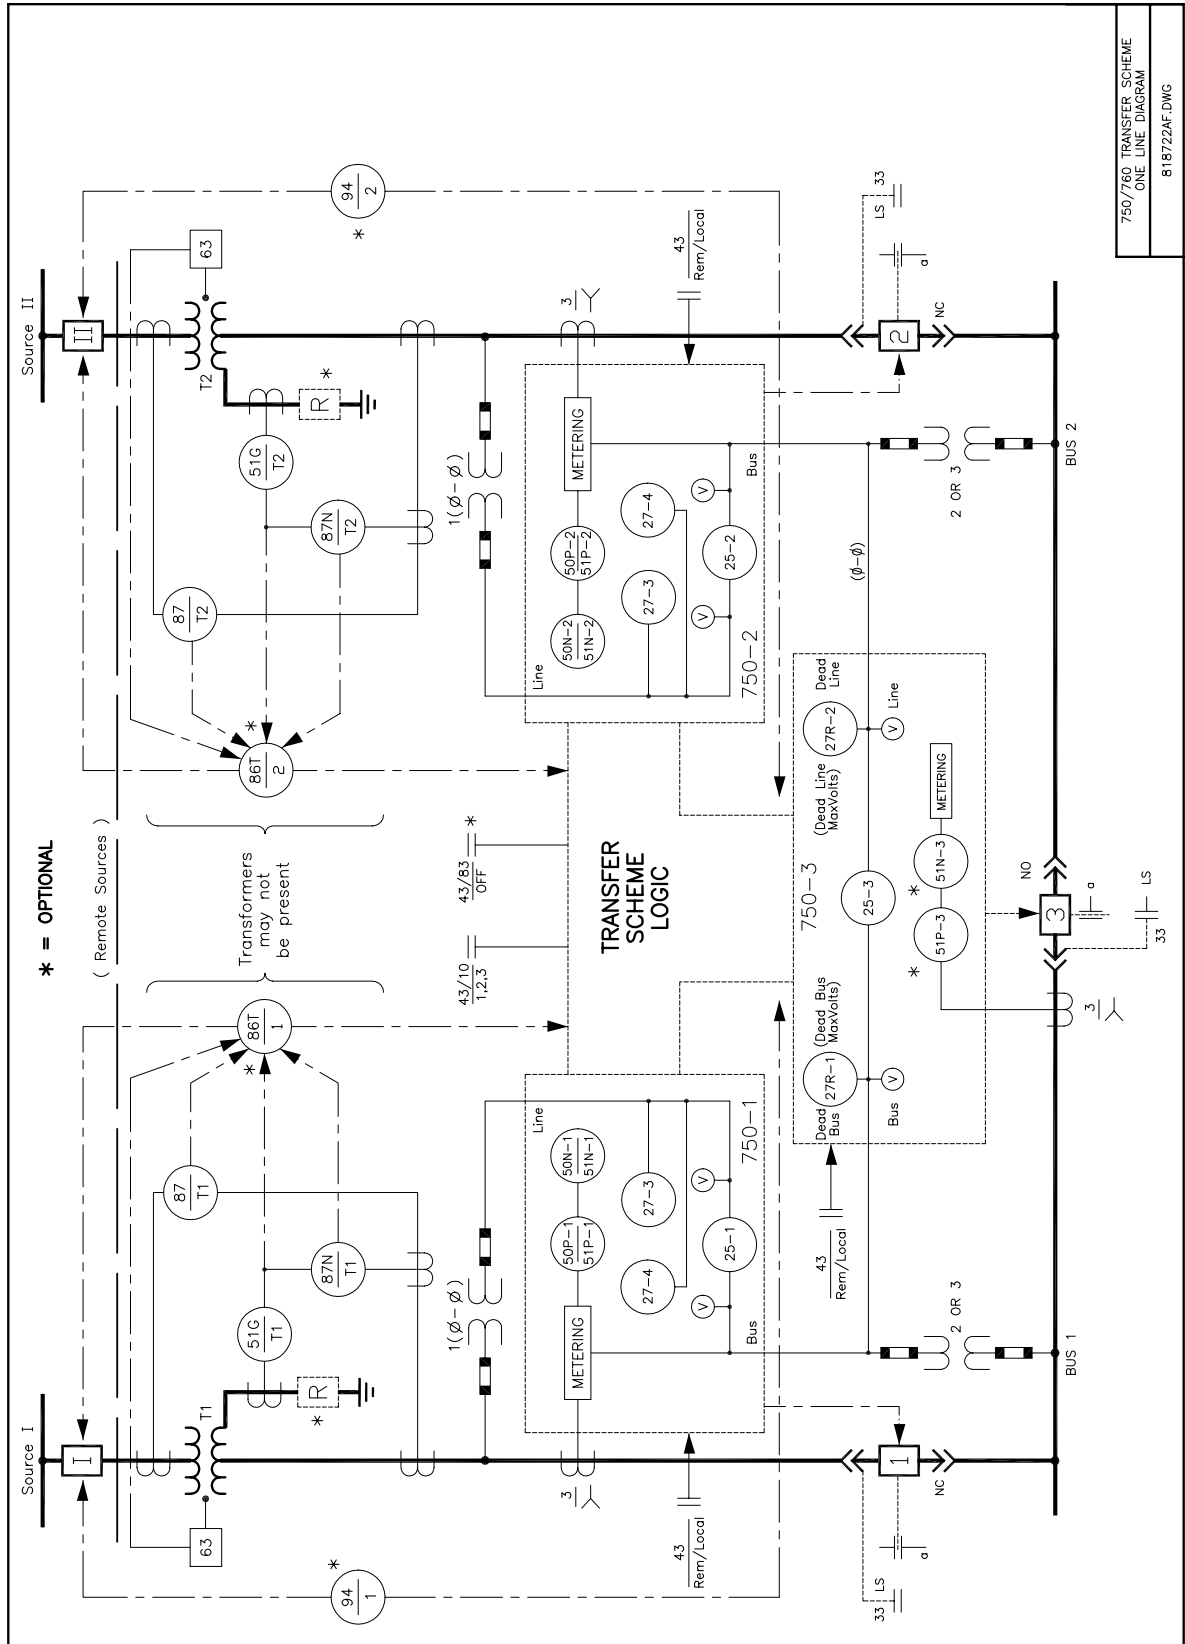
750/760 TRANSFER SCHEME
ONE LINE DIAGRAM

818722AF.DWG

$*$ = OPTIONAL

( Remote Sources )

Transformers may not be present

Source I

Source II

I

II

63

63

T1

T2

R

R

$*$

$*$

$\frac{51G}{T1}$

$\frac{87N}{T1}$

$\frac{87}{T1}$

$\frac{51G}{T2}$

$\frac{87N}{T2}$

$\frac{87}{T2}$

$\frac{86T}{1}$

$\frac{86T}{2}$

$*$

$*$

$\frac{94}{1}$

$\frac{94}{2}$

$*$

$*$

$1(\phi-\phi)$

$1(\phi-\phi)$

3

3

$\frac{43}{Rem/Local}$

$\frac{43}{Rem/Local}$

$\frac{43}{Rem/Local}$

$\frac{43/10}{1,2,3}$

$\frac{43/83}{OFF}$

$*$

TRANSFER SCHEME LOGIC

METERING

$\frac{50P-1}{51P-1}$

$\frac{50N-1}{51N-1}$

27-4

27-3

25-1

V

V

Line

Bus

750-1

METERING

$\frac{50P-2}{51P-2}$

$\frac{50N-2}{51N-2}$

27-4

27-3

25-2

V

V

Line

Bus

750-2

Dead Bus

27R-1

(Dead Bus MaxVolts)

Bus

V

25-3

750-3

(Dead Line MaxVolts)

27R-2

Dead Line

V

Line

51P-3

51N-3

$*$

$*$

METERING

$(\phi-\phi)$

2 OR 3

2 OR 3

3

1

2

3

NC

NC

NO

a

a

a

LS

LS

LS

33

33

33

BUS 1

BUS 2